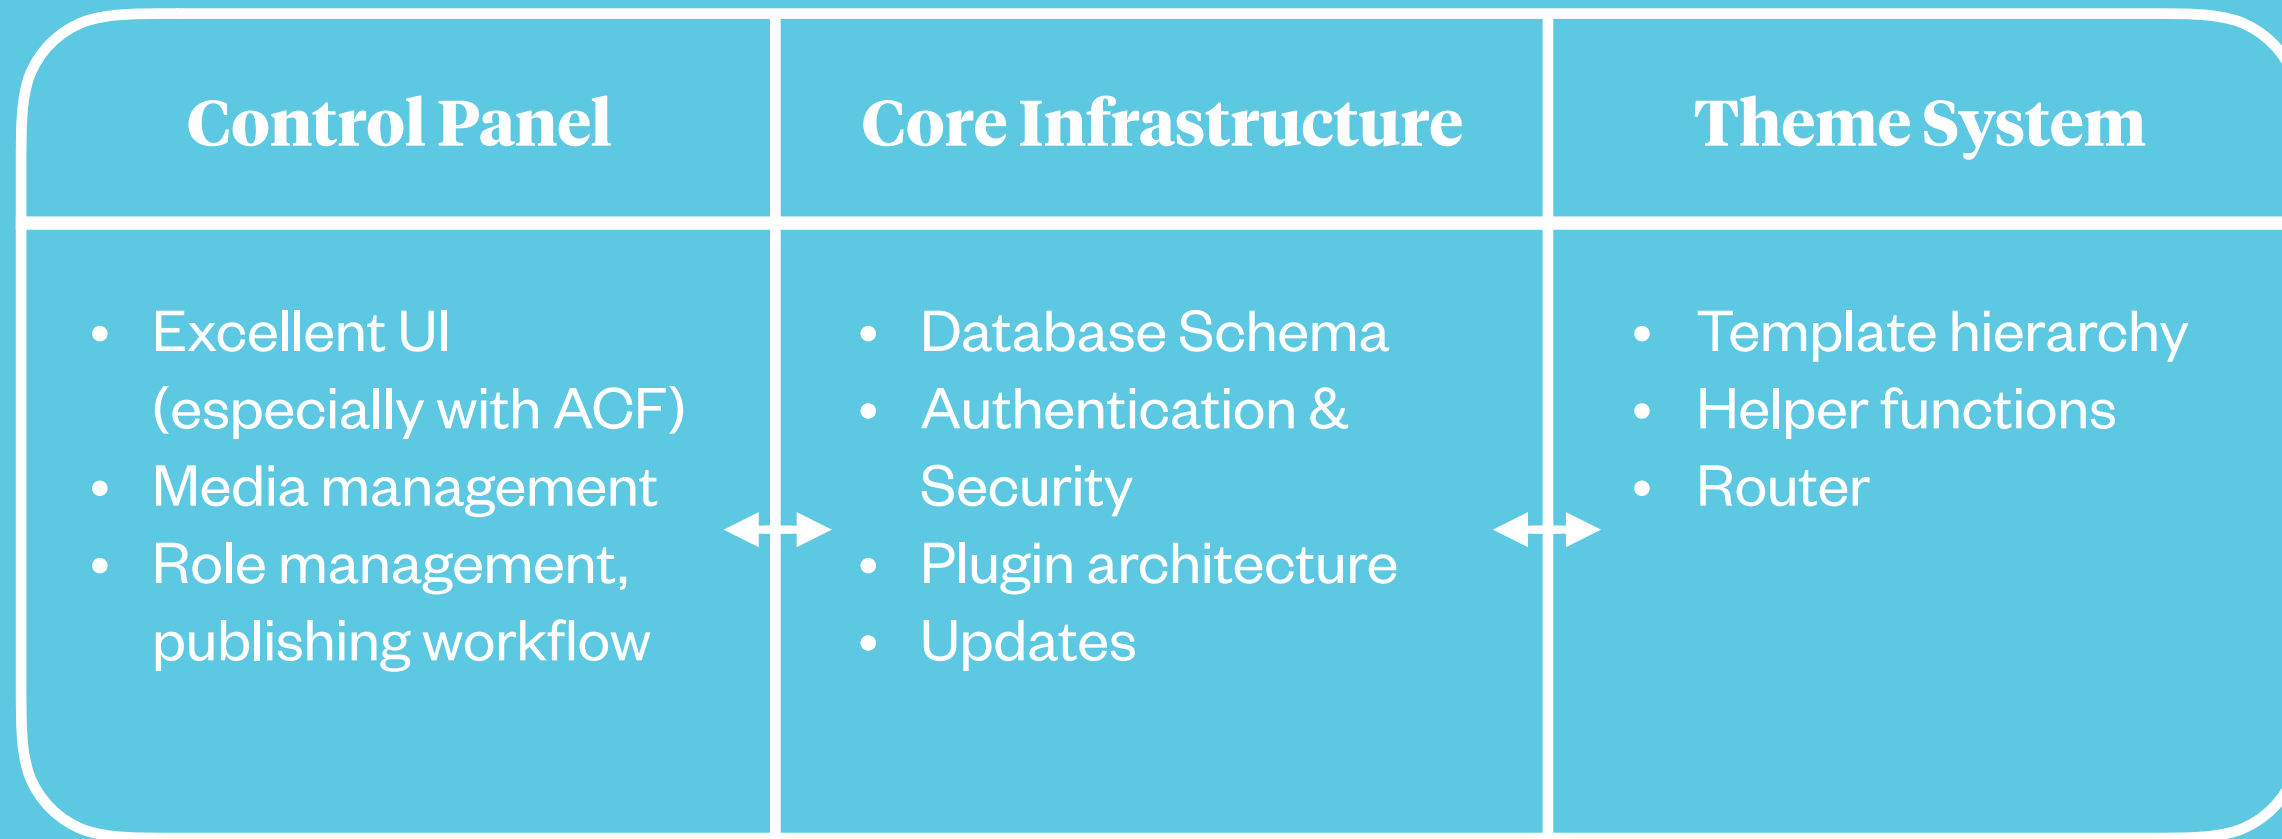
| Control Panel | Core Infrastructure | Theme System |
|---|---|---|
| • Excellent UI (especially with ACF)<br>• Media management<br>• Role management, publishing workflow | • Database Schema<br>• Authentication & Security<br>• Plugin architecture<br>• Updates | • Template hierarchy<br>• Helper functions<br>• Router |